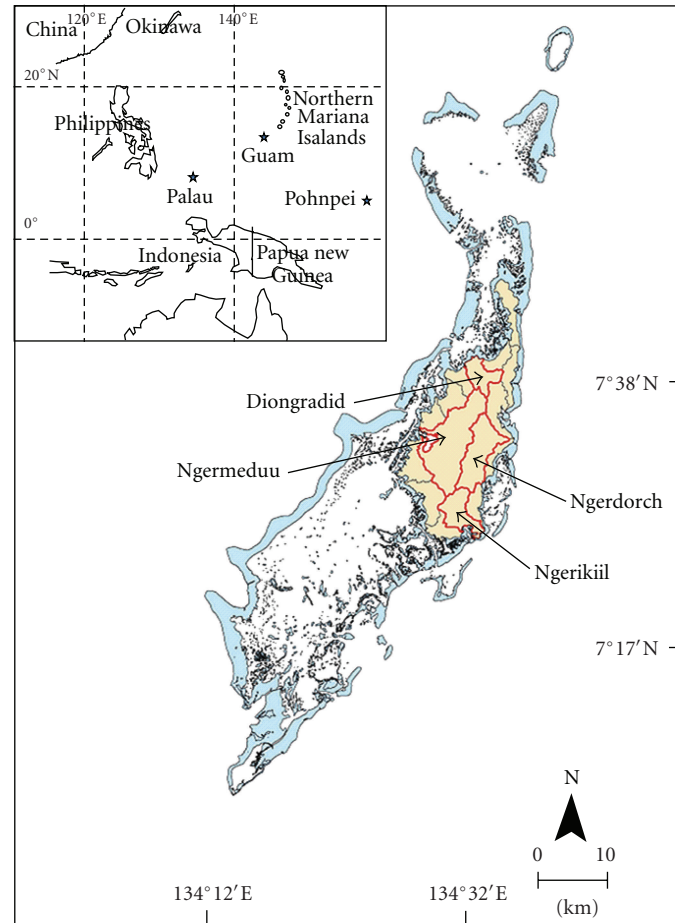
120° E
140° E
China
Okinawa
20° N
Northern Mariana Islands
Philippines
Guam
Palau
Pohnpei
0°
Indonesia
Papua new Guinea

7° 38′ N
Diongradid
Ngermeduu
Ngerdorch
Ngerikiil
7° 17′ N
N
0
10
(km)
134° 12′ E
134° 32′ E